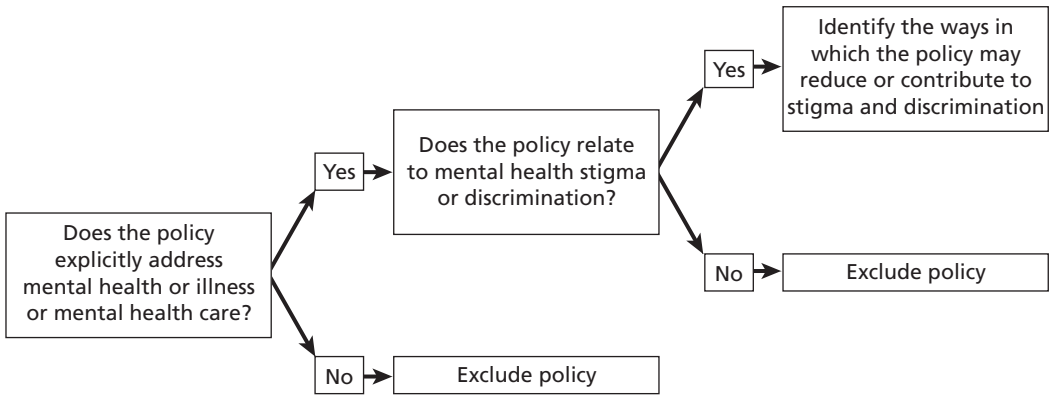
Does the policy explicitly address mental health or illness or mental health care?

Yes

Does the policy relate to mental health stigma or discrimination?

Yes

Identify the ways in which the policy may reduce or contribute to stigma and discrimination

No

Exclude policy

No

Exclude policy